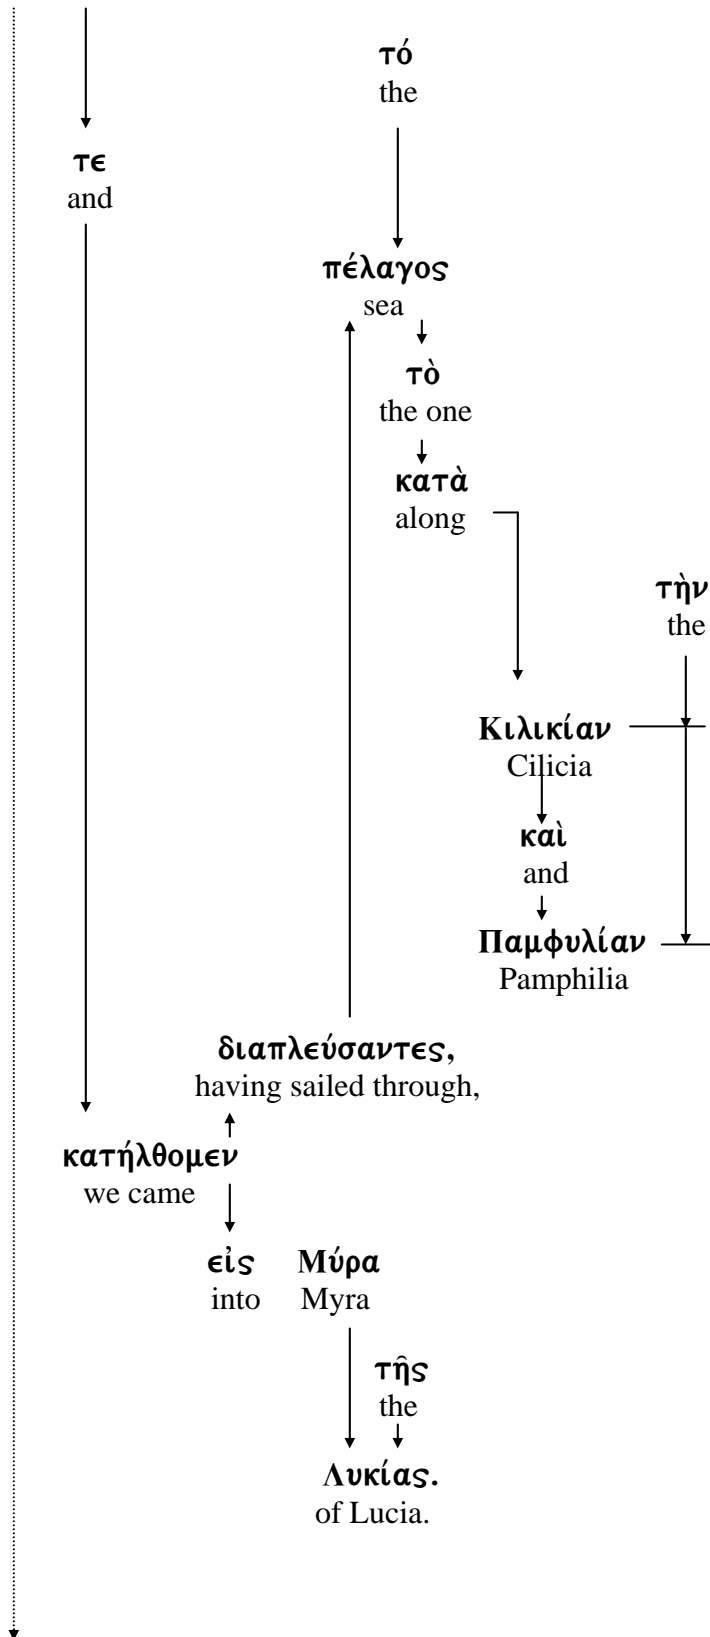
τό
the

τε
and

πέλαγος
sea

τὸ
the one

κατὰ
along

τὴν
the

Κιλικίαν
Cilicia

καὶ
and

Παμφυλίαν
Pamphilia

διαπλεύσαντες,
having sailed through,

κατήλθομεν
we came

εἰς
into

Μύρα
Myra

τῆς
the

Λυκίας.
of Lucia.